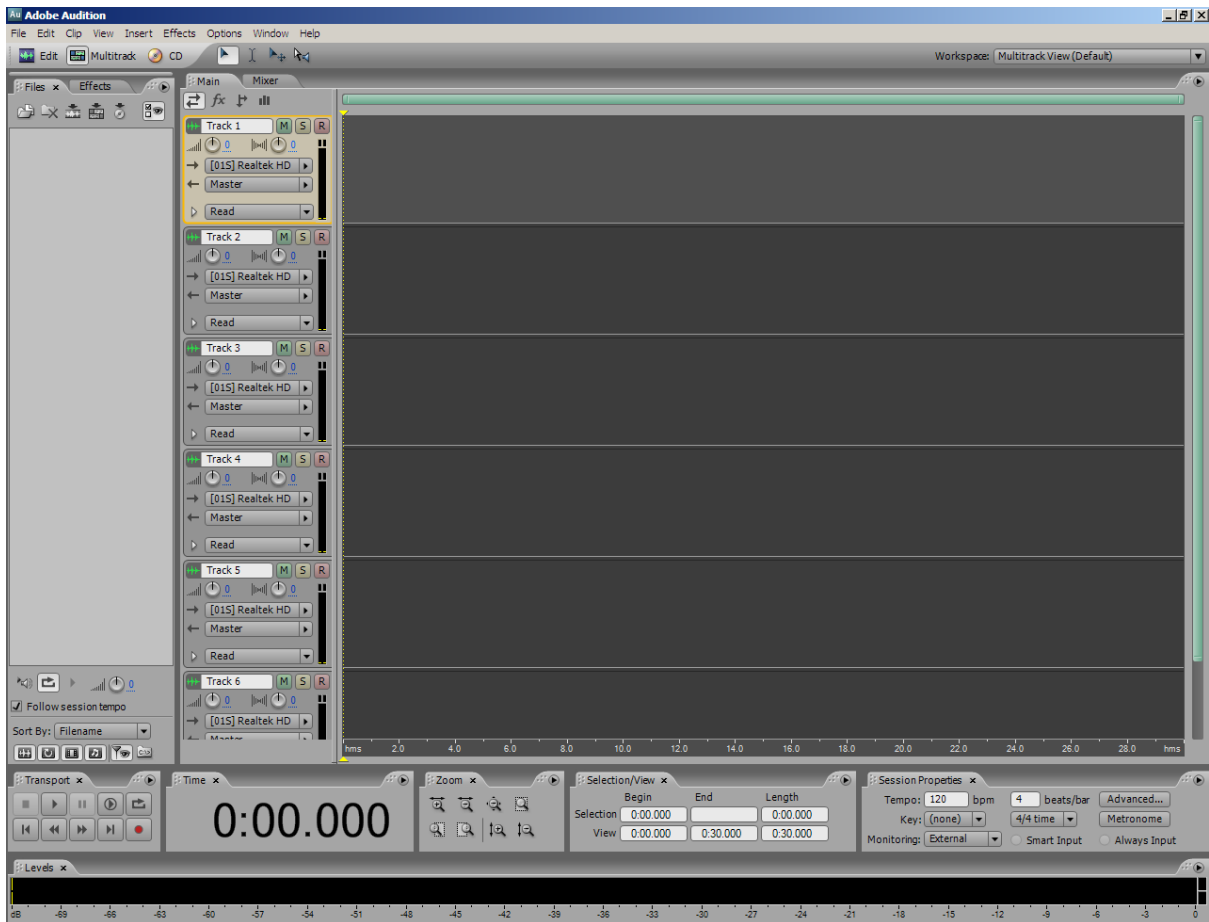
Adobe Audition

File Edit Clip View Insert Effects Options Window Help

Edit Multitrack CD

Workspace: Multitrack View (Default)

Files × Effects

Main Mixer

Track 1 M S R
0 0
[01S] Realtek HD
Master
Read

Track 2 M S R
0 0
[01S] Realtek HD
Master
Read

Track 3 M S R
0 0
[01S] Realtek HD
Master
Read

Track 4 M S R
0 0
[01S] Realtek HD
Master
Read

Track 5 M S R
0 0
[01S] Realtek HD
Master
Read

Track 6 M S R
0 0
[01S] Realtek HD
Master

hms 2.0 4.0 6.0 8.0 10.0 12.0 14.0 16.0 18.0 20.0 22.0 24.0 26.0 28.0 hms

0

Follow session tempo

Sort By: Filename

Transport ×

Time ×

0:00.000

Zoom ×

Selection/View ×
Begin End Length
Selection 0:00.000 0:00.000
View 0:00.000 0:30.000 0:30.000

Session Properties ×
Tempo: 120 bpm 4 beats/bar Advanced...
Key: (none) 4/4 time Metronome
Monitoring: External Smart Input Always Input

Levels ×

dB -69 -66 -63 -60 -57 -54 -51 -48 -45 -42 -39 -36 -33 -30 -27 -24 -21 -18 -15 -12 -9 -6 -3 0